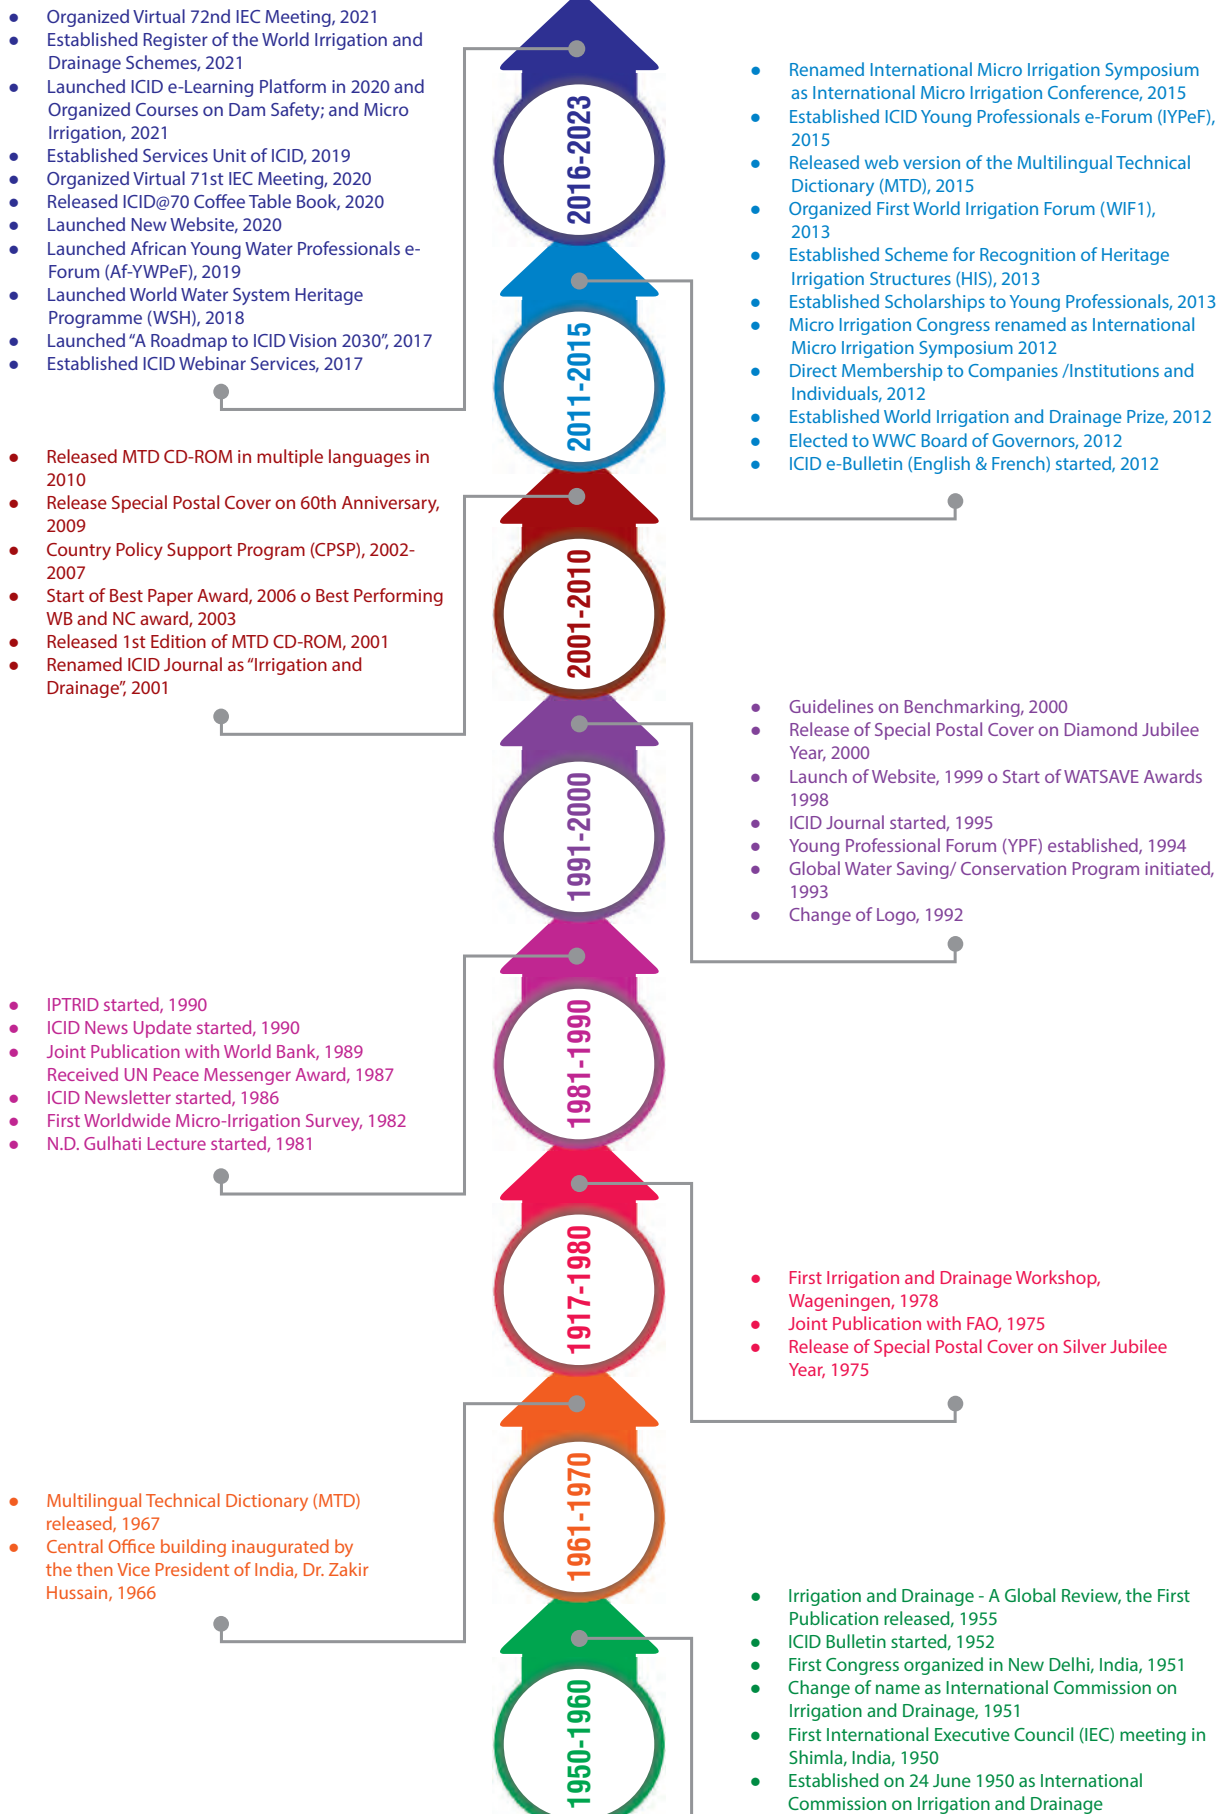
- Organized Virtual 72nd IEC Meeting, 2021
- Established Register of the World Irrigation and Drainage Schemes, 2021
- Launched ICID e-Learning Platform in 2020 and Organized Courses on Dam Safety; and Micro Irrigation, 2021
- Established Services Unit of ICID, 2019
- Organized Virtual 71st IEC Meeting, 2020
- Released ICID@70 Coffee Table Book, 2020
- Launched New Website, 2020
- Launched African Young Water Professionals e-Forum (Af-YWPeF), 2019
- Launched World Water System Heritage Programme (WSH), 2018
- Launched "A Roadmap to ICID Vision 2030", 2017
- Established ICID Webinar Services, 2017

2016-2023

- Renamed International Micro Irrigation Symposium as International Micro Irrigation Conference, 2015
- Established ICID Young Professionals e-Forum (IYPeF), 2015
- Released web version of the Multilingual Technical Dictionary (MTD), 2015
- Organized First World Irrigation Forum (WIF1), 2013
- Established Scheme for Recognition of Heritage Irrigation Structures (HIS), 2013
- Established Scholarships to Young Professionals, 2013
- Micro Irrigation Congress renamed as International Micro Irrigation Symposium 2012
- Direct Membership to Companies /Institutions and Individuals, 2012
- Established World Irrigation and Drainage Prize, 2012
- Elected to WWC Board of Governors, 2012
- ICID e-Bulletin (English & French) started, 2012

2011-2015

- Released MTD CD-ROM in multiple languages in 2010
- Release Special Postal Cover on 60th Anniversary, 2009
- Country Policy Support Program (CPSP), 2002-2007
- Start of Best Paper Award, 2006 o Best Performing WB and NC award, 2003
- Released 1st Edition of MTD CD-ROM, 2001
- Renamed ICID Journal as "Irrigation and Drainage", 2001

2001-2010

- Guidelines on Benchmarking, 2000
- Release of Special Postal Cover on Diamond Jubilee Year, 2000
- Launch of Website, 1999 o Start of WATSAVE Awards 1998
- ICID Journal started, 1995
- Young Professional Forum (YPF) established, 1994
- Global Water Saving/ Conservation Program initiated, 1993
- Change of Logo, 1992

1991-2000

- IPTRID started, 1990
- ICID News Update started, 1990
- Joint Publication with World Bank, 1989 Received UN Peace Messenger Award, 1987
- ICID Newsletter started, 1986
- First Worldwide Micro-Irrigation Survey, 1982
- N.D. Gulhati Lecture started, 1981

1981-1990

1917-1980

- First Irrigation and Drainage Workshop, Wageningen, 1978
- Joint Publication with FAO, 1975
- Release of Special Postal Cover on Silver Jubilee Year, 1975

- Multilingual Technical Dictionary (MTD) released, 1967
- Central Office building inaugurated by the then Vice President of India, Dr. Zakir Hussain, 1966

1961-1970

- Irrigation and Drainage - A Global Review, the First Publication released, 1955
- ICID Bulletin started, 1952
- First Congress organized in New Delhi, India, 1951
- Change of name as International Commission on Irrigation and Drainage, 1951
- First International Executive Council (IEC) meeting in Shimla, India, 1950
- Established on 24 June 1950 as International Commission on Irrigation and Drainage

1950-1960